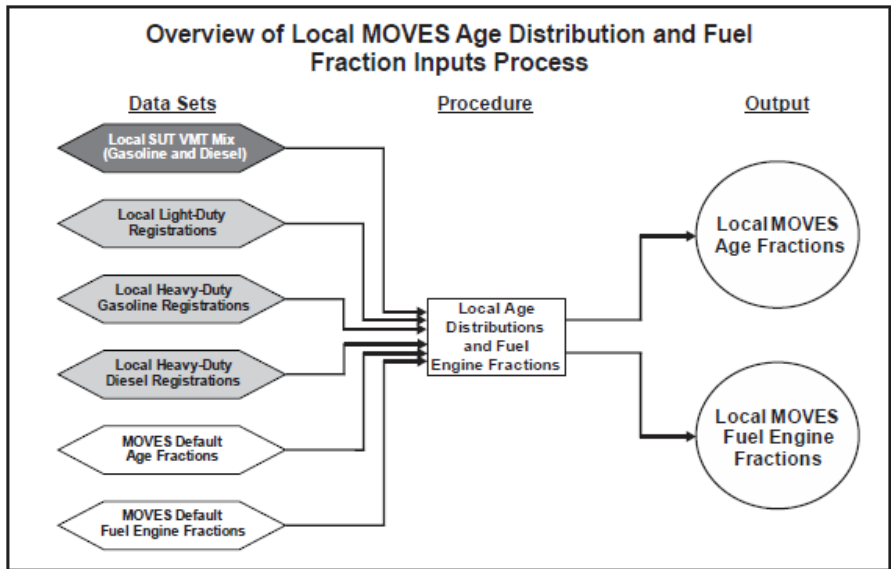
Overview of Local MOVES Age Distribution and Fuel Fraction Inputs Process

Data Sets

Procedure

Output

Local SUT VMT Mix (Gasoline and Diesel)

Local Light-Duty Registrations

Local Heavy-Duty Gasoline Registrations

Local Heavy-Duty Diesel Registrations

MOVES Default Age Fractions

MOVES Default Fuel Engine Fractions

Local Age Distributions and Fuel Engine Fractions

Local MOVES Age Fractions

Local MOVES Fuel Engine Fractions